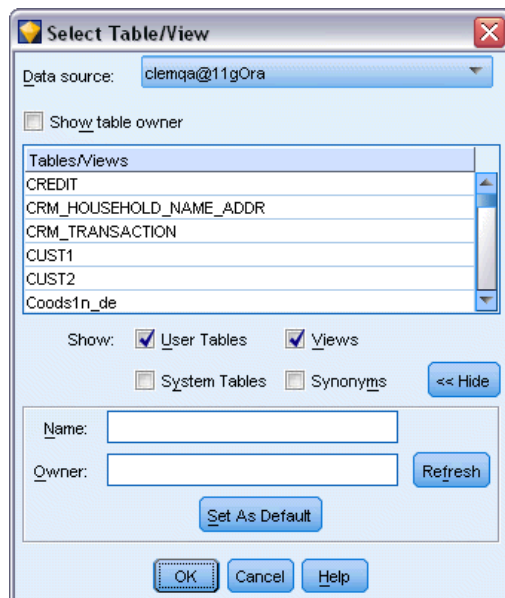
Select Table/View

Data source: clemqa@11gOra

Show table owner

| Tables/Views |
|---|
| CREDIT |
| CRM_HOUSEHOLD_NAME_ADDR |
| CRM_TRANSACTION |
| CUST1 |
| CUST2 |
| Coods1n_de |

Show: User Tables Views

System Tables Synonyms << Hide

Name:

Owner: Refresh

Set As Default

OK Cancel Help